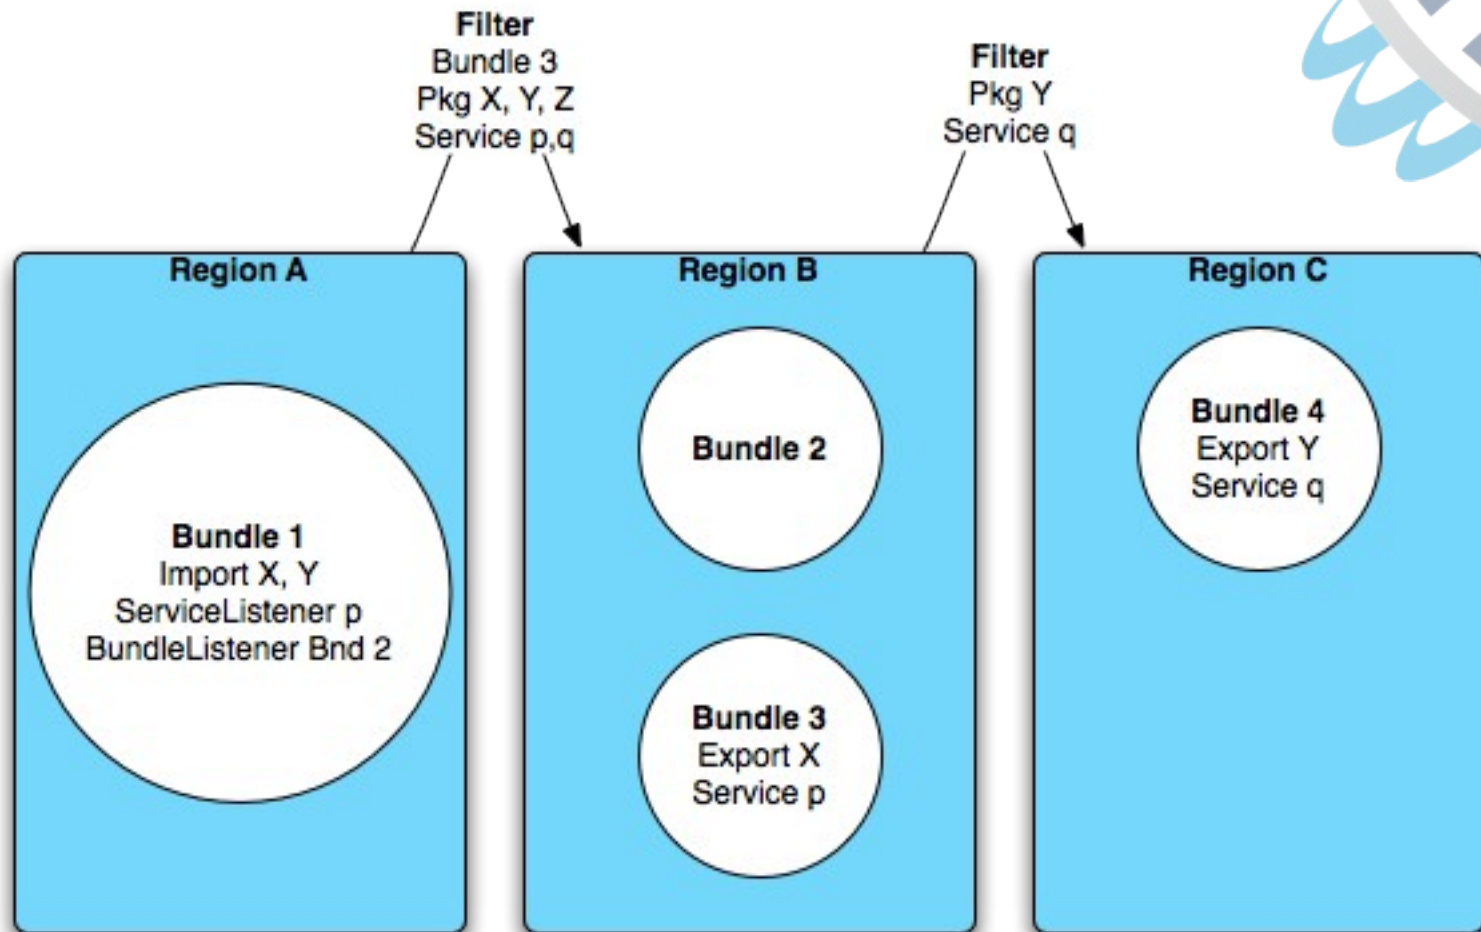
Filter
Bundle 3
Pkg X, Y, Z
Service p,q

Filter
Pkg Y
Service q

Region A

Bundle 1
Import X, Y
ServiceListener p
BundleListener Bnd 2

Region B

Bundle 2

Bundle 3
Export X
Service p

Region C

Bundle 4
Export Y
Service q